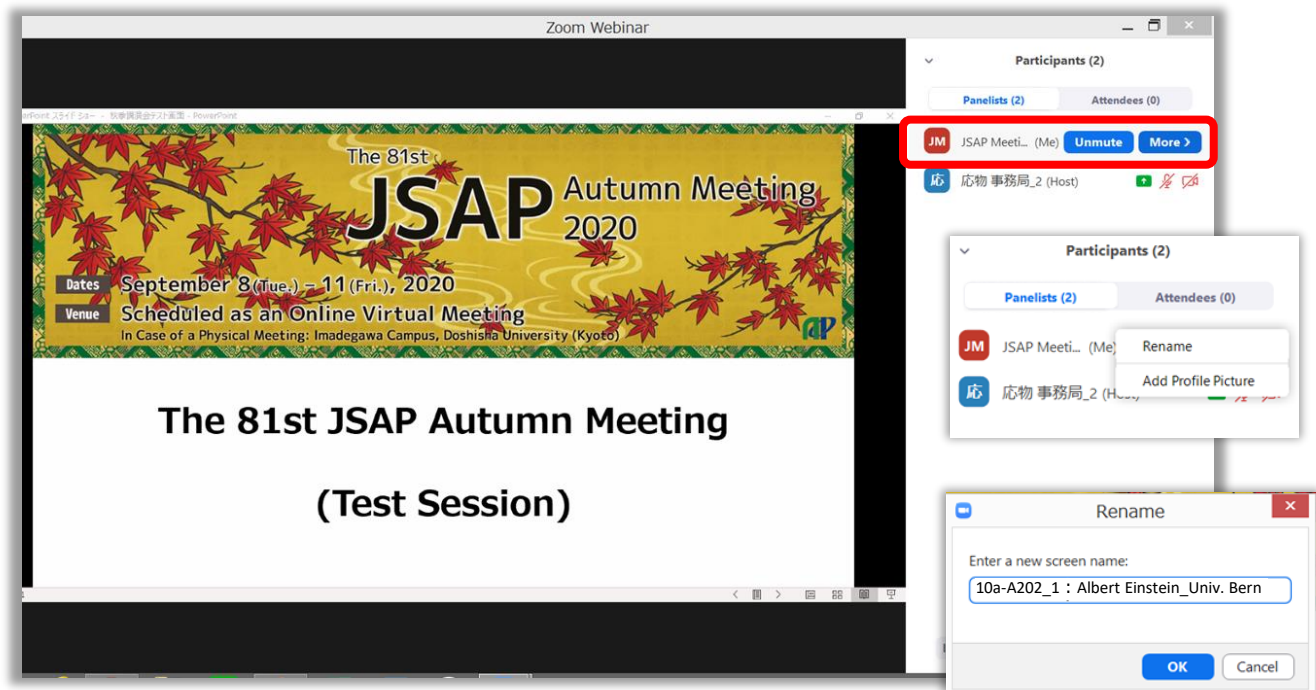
Zoom Webinar

PowerPoint スライド ショー - 秋季講演会テスト画面 - PowerPoint

The 81st
JSAP Autumn Meeting 2020
Dates September 8 (Tue.) – 11 (Fri.), 2020
Venue Scheduled as an Online Virtual Meeting
In Case of a Physical Meeting: Imadegawa Campus, Doshisha University (Kyoto)

The 81st JSAP Autumn Meeting

(Test Session)

Participants (2)
Panelists (2) Attendees (0)
JM JSAP Meeti... (Me) Unmute More >
応 応物 事務局_2 (Host)

Participants (2)
Panelists (2) Attendees (0)
JM JSAP Meeti... (Me)
Rename
Add Profile Picture
応 応物 事務局_2 (Host)

Rename
Enter a new screen name:
10a-A202_1：Albert Einstein_Univ. Bern
OK Cancel